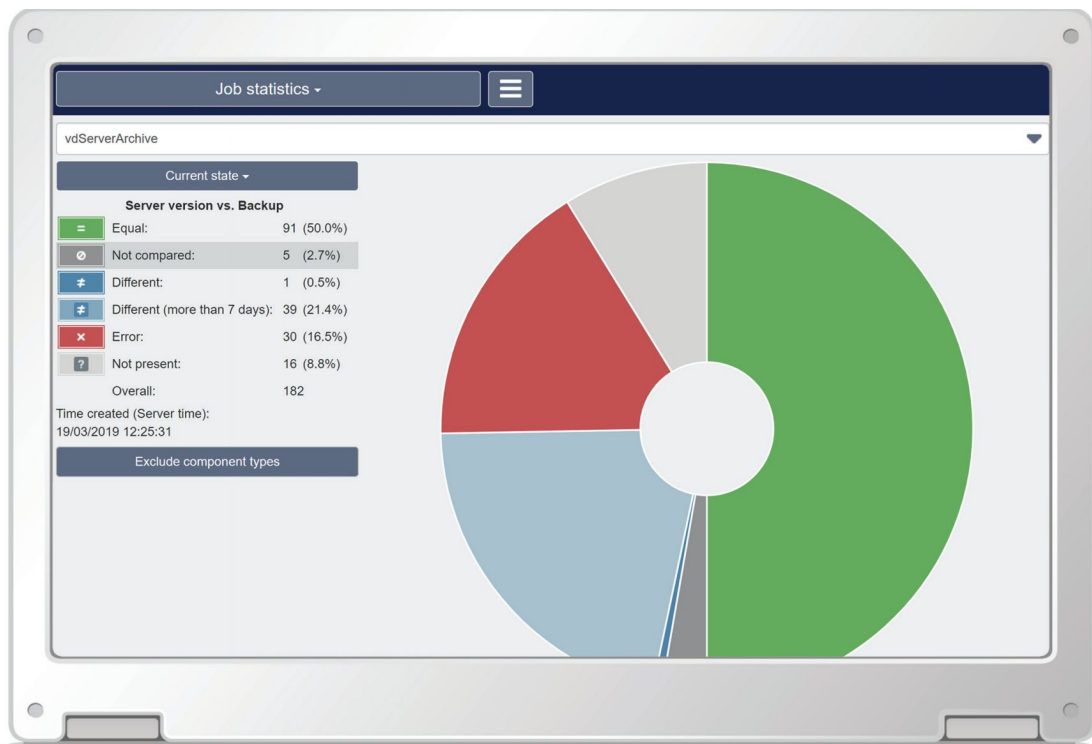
Job statistics ▾

vdServerArchive

Current state ▾

Server version vs. Backup

| | | |
|---|---|---|
| = | Equal: | 91 (50.0%) |
| ⊘ | Not compared: | 5 (2.7%) |
| ≠ | Different: | 1 (0.5%) |
| ≠ | Different (more than 7 days): | 39 (21.4%) |
| × | Error: | 30 (16.5%) |
| ? | Not present: | 16 (8.8%) |
| | Overall: | 182 |

Time created (Server time):
19/03/2019 12:25:31

Exclude component types